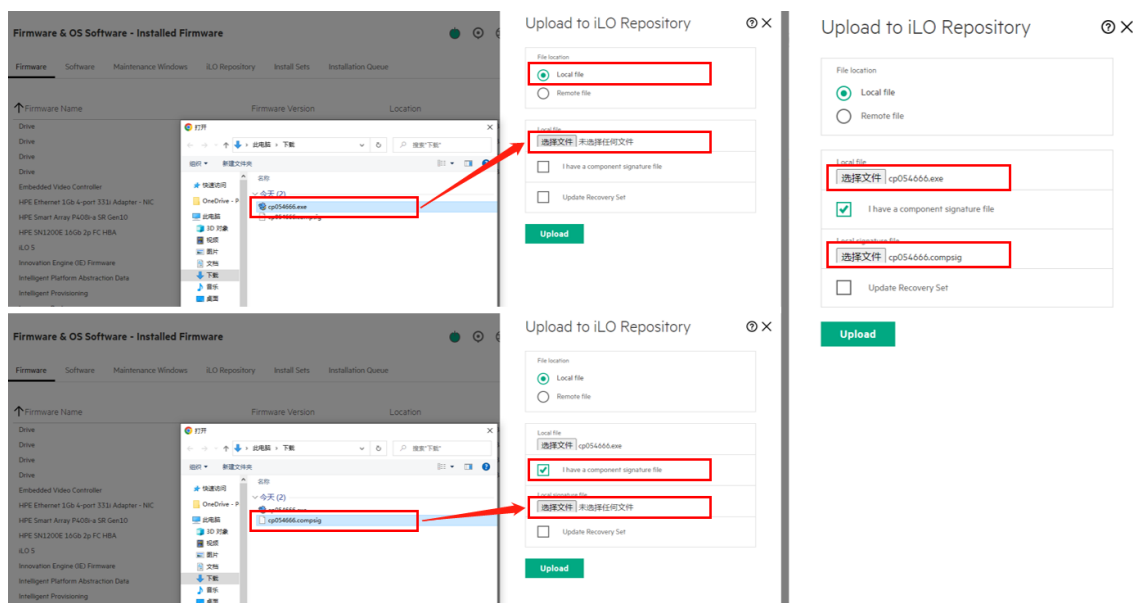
Firmware & OS Software - Installed Firmware

Firmware Software Maintenance Windows iLO Repository Install Sets Installation Queue

Firmware Name Firmware Version Location

Drive
Drive
Drive
Drive
Embedded Video Controller
HPE Ethernet 1Gb 4-port 331i Adapter - NIC
HPE Smart Array P408i-a SR Gen10
HPE SN1200E 16Gb 2p FC HBA
iLO 5
Innovation Engine (IE) Firmware
Intelligent Platform Abstraction Data
Intelligent Provisioning

打开
此电脑 > 下载
搜索"下载"
组织 新建文件夹
快速访问
OneDrive - P
此电脑
3D 对象
视频
图片
文档
下载
音乐
桌面
名称
今天 (2)
cp054666.exe
cp054666.compsig

Upload to iLO Repository

File location
Local file
Remote file

Local file
选择文件 未选择任何文件

I have a component signature file

Update Recovery Set

Upload

Firmware & OS Software - Installed Firmware

Firmware Software Maintenance Windows iLO Repository Install Sets Installation Queue

Firmware Name Firmware Version Location

Drive
Drive
Drive
Drive
Embedded Video Controller
HPE Ethernet 1Gb 4-port 331i Adapter - NIC
HPE Smart Array P408i-a SR Gen10
HPE SN1200E 16Gb 2p FC HBA
iLO 5
Innovation Engine (IE) Firmware
Intelligent Platform Abstraction Data
Intelligent Provisioning

打开
此电脑 > 下载
搜索"下载"
组织 新建文件夹
快速访问
OneDrive - P
此电脑
3D 对象
视频
图片
文档
下载
音乐
桌面
名称
今天 (2)
cp054666.exe
cp054666.compsig

Upload to iLO Repository

File location
Local file
Remote file

Local file
选择文件 cp054666.exe

I have a component signature file

Local signature file
选择文件 未选择任何文件

Update Recovery Set

Upload

Upload to iLO Repository

File location
Local file
Remote file

Local file
选择文件 cp054666.exe

I have a component signature file

Local signature file
选择文件 cp054666.compsig

Update Recovery Set

Upload